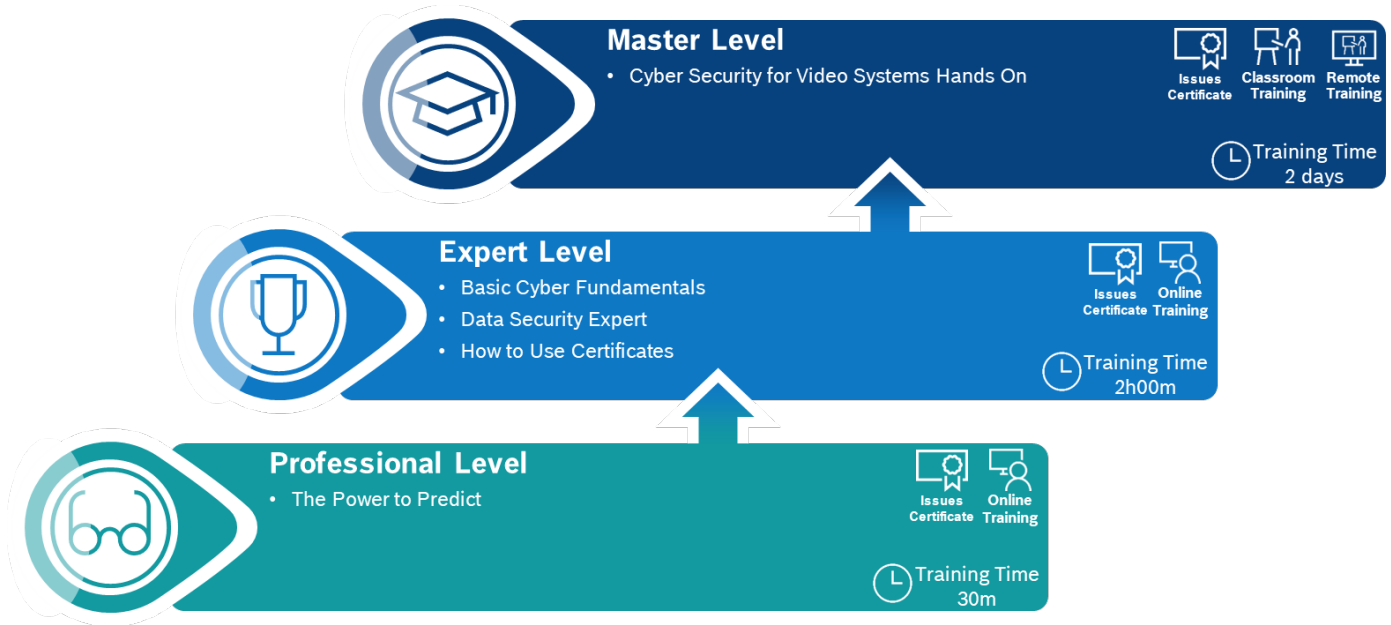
Master Level
• Cyber Security for Video Systems Hands On

Issues Certificate
Classroom Training
Remote Training

Training Time
2 days

Expert Level
• Basic Cyber Fundamentals
• Data Security Expert
• How to Use Certificates

Issues Certificate
Online Training

Training Time
2h00m

Professional Level
• The Power to Predict

Issues Certificate
Online Training

Training Time
30m